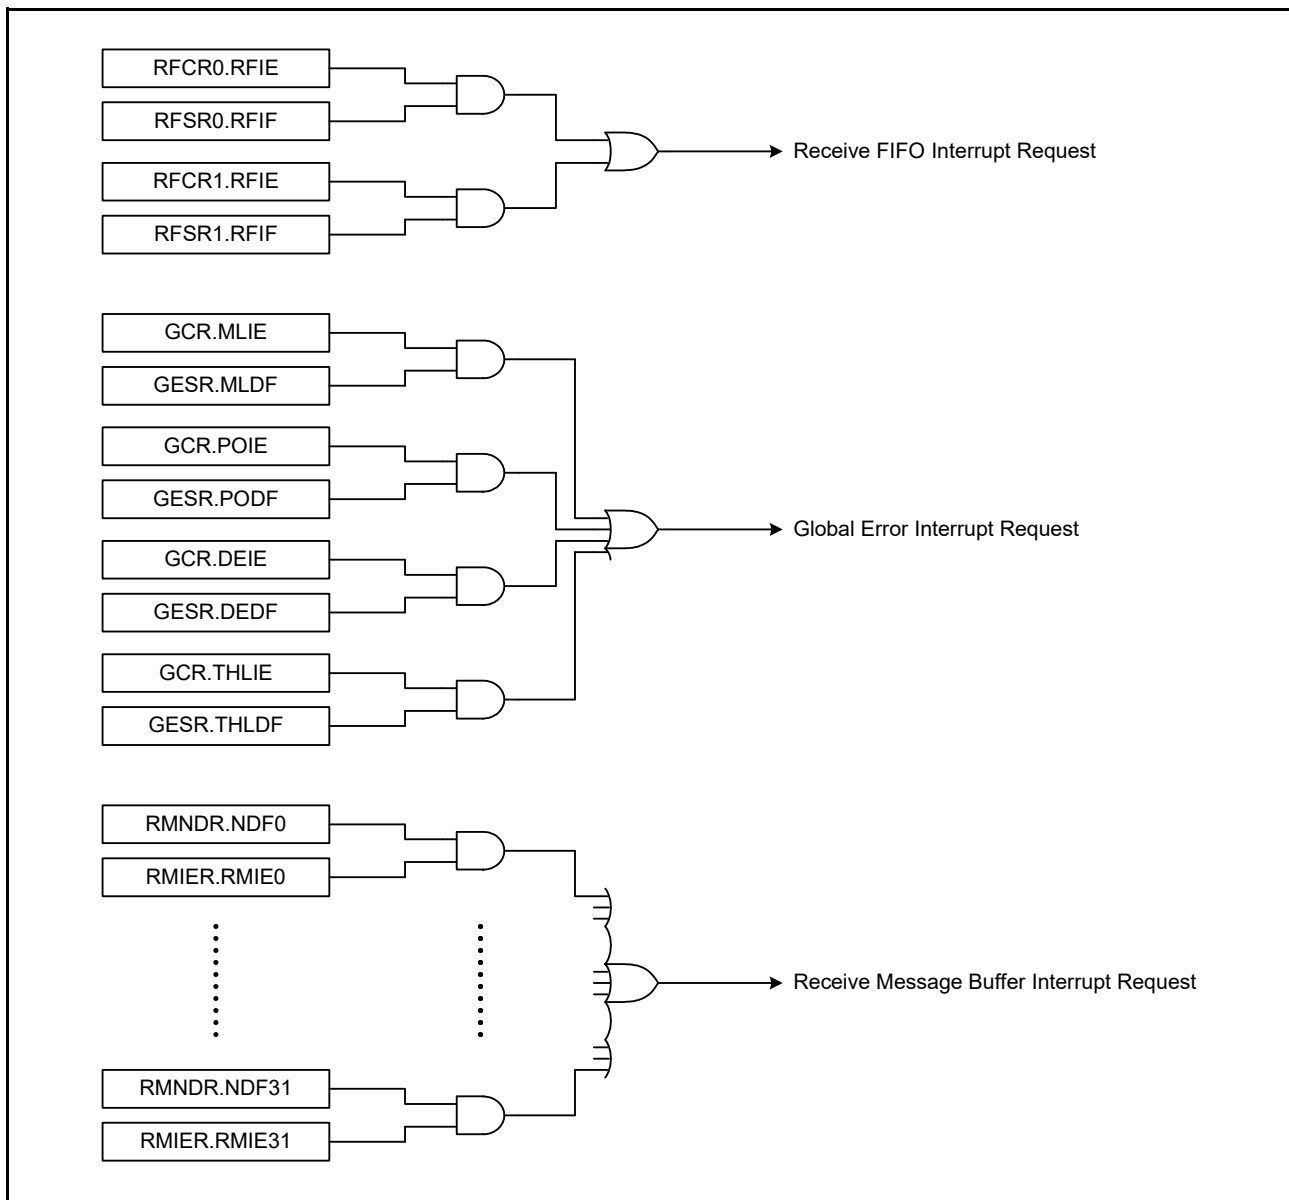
RFCR0.RFIE

RFSR0.RFIF

RFCR1.RFIE

RFSR1.RFIF

Receive FIFO Interrupt Request

GCR.MLIE

GESR.MLDF

GCR.POIE

GESR.PODF

GCR.DEIE

GESR.DEDF

GCR.THLIE

GESR.THLDF

Global Error Interrupt Request

RMNDR.NDF0

RMIER.RMIE0

RMNDR.NDF31

RMIER.RMIE31

Receive Message Buffer Interrupt Request